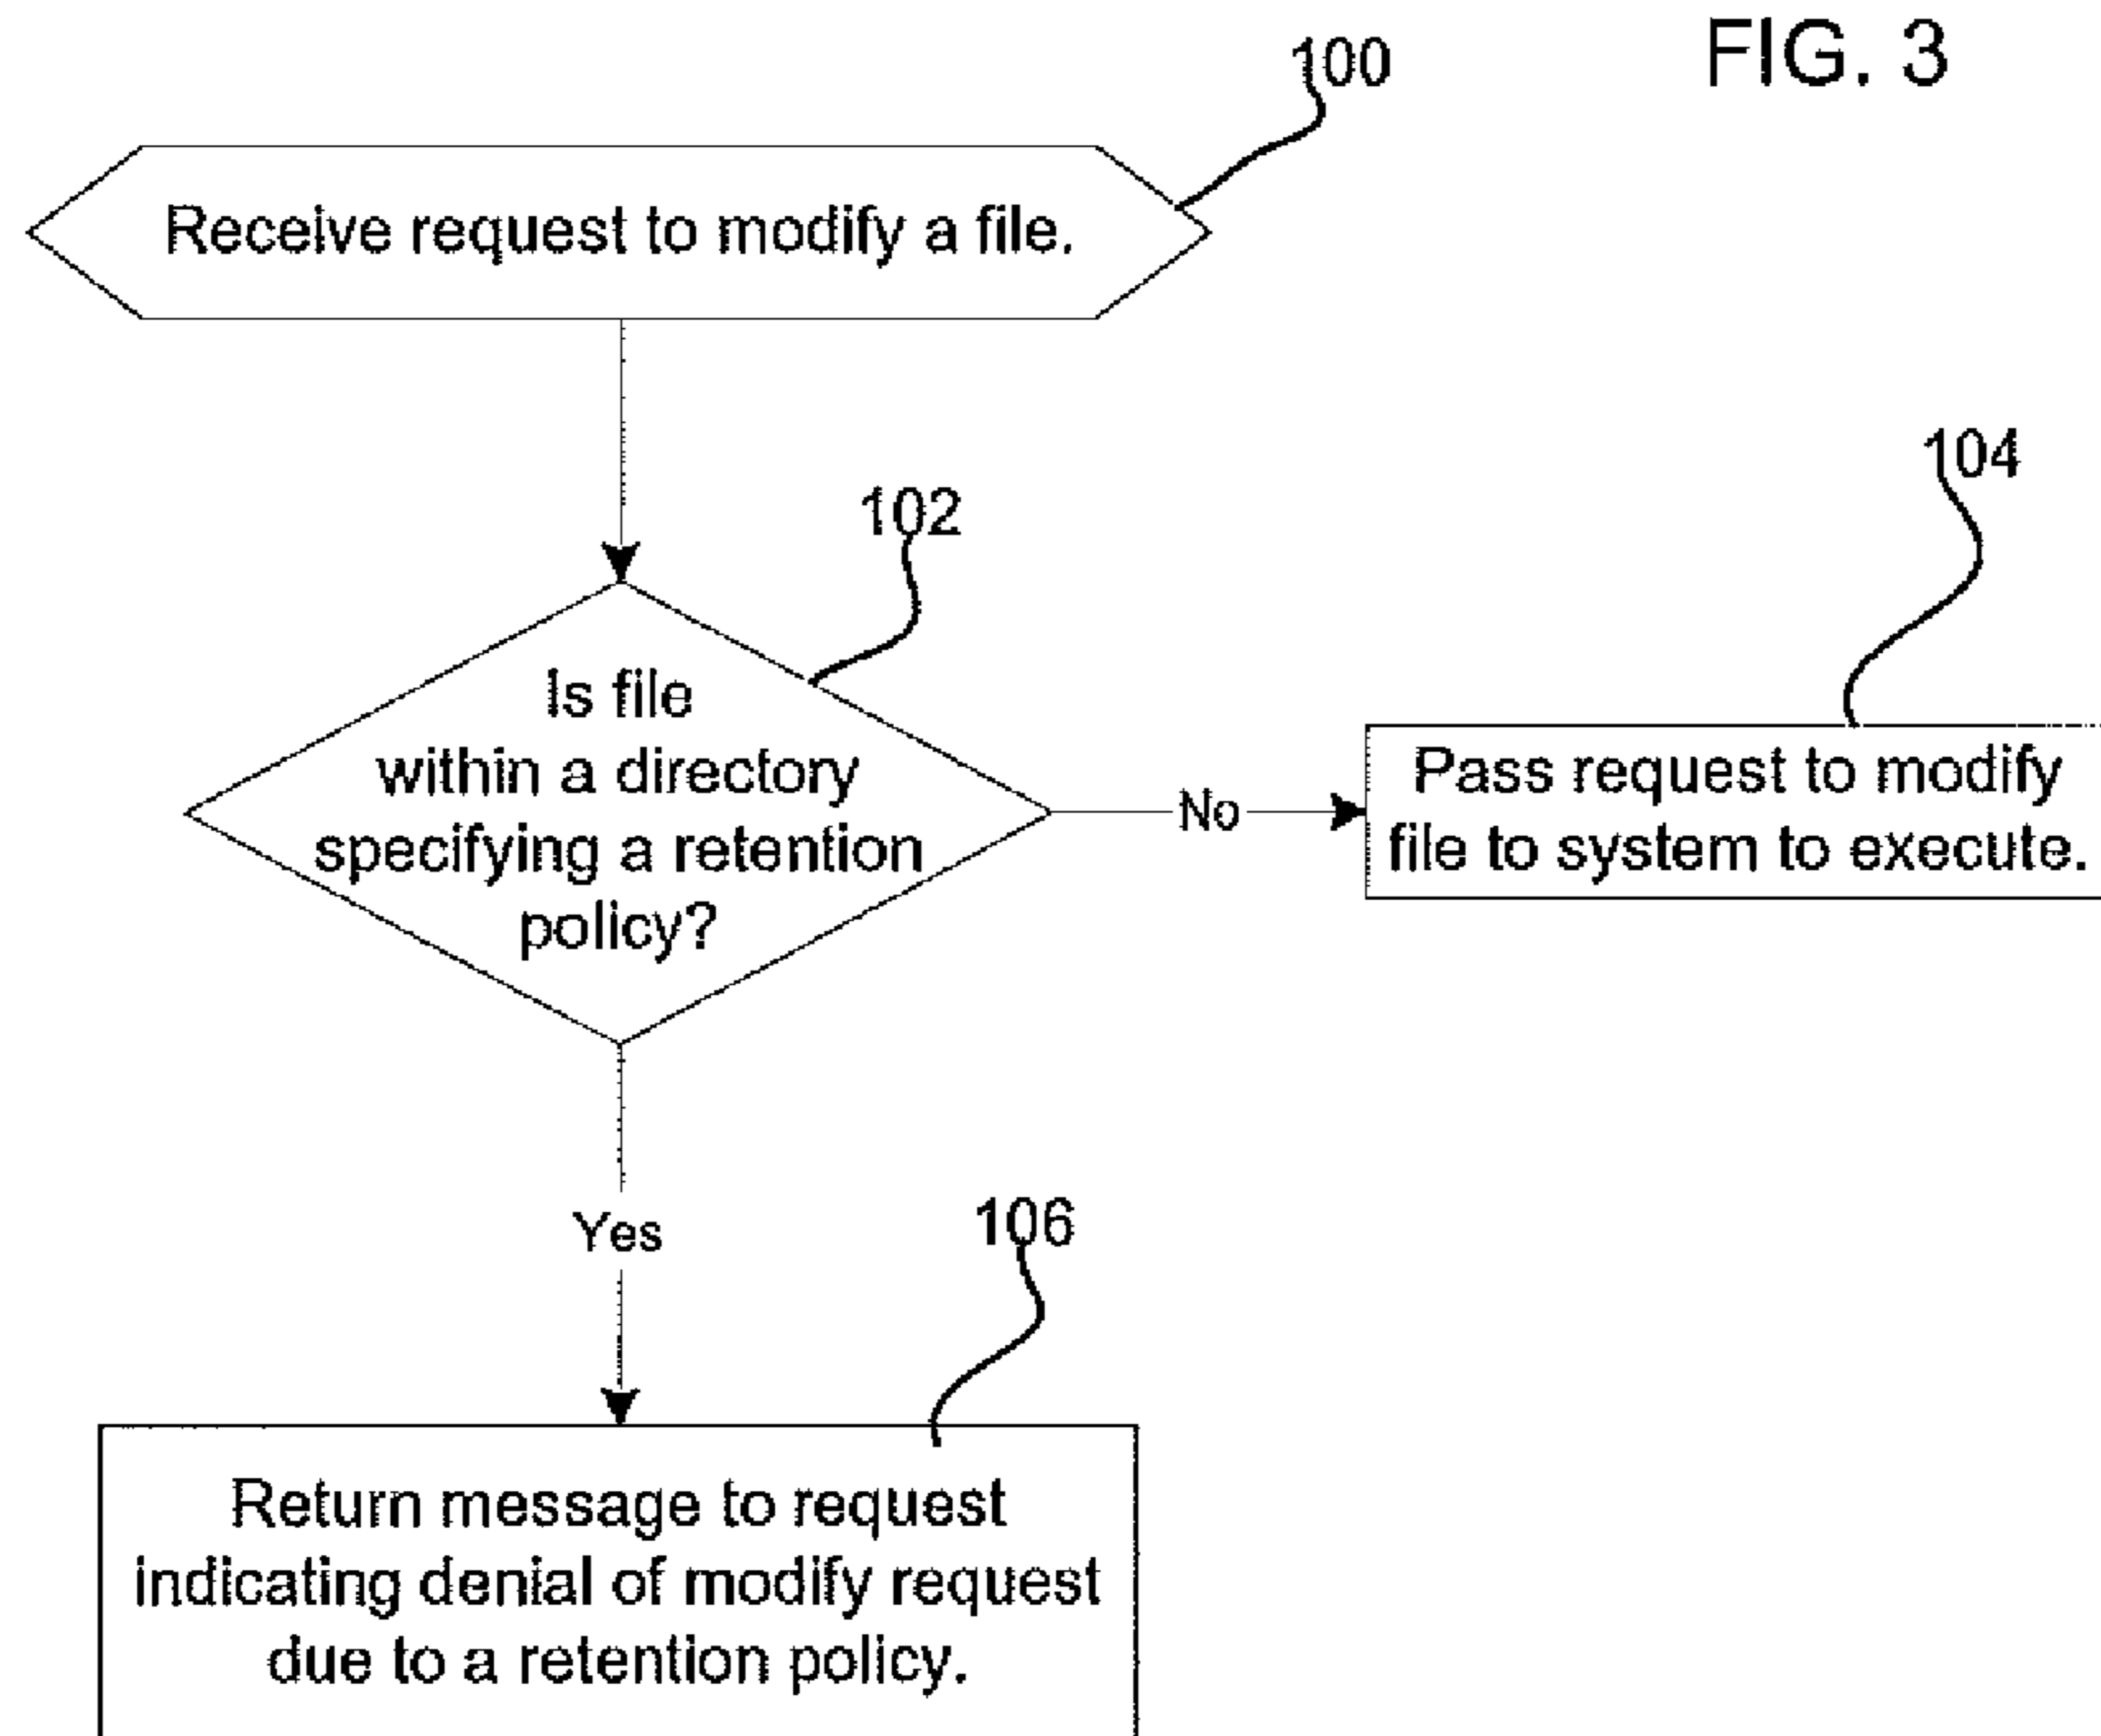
FIG. 3

100

Receive request to modify a file.

102

Is file within a directory specifying a retention policy?

No

104

Pass request to modify file to system to execute.

Yes

106

Return message to request indicating denial of modify request due to a retention policy.